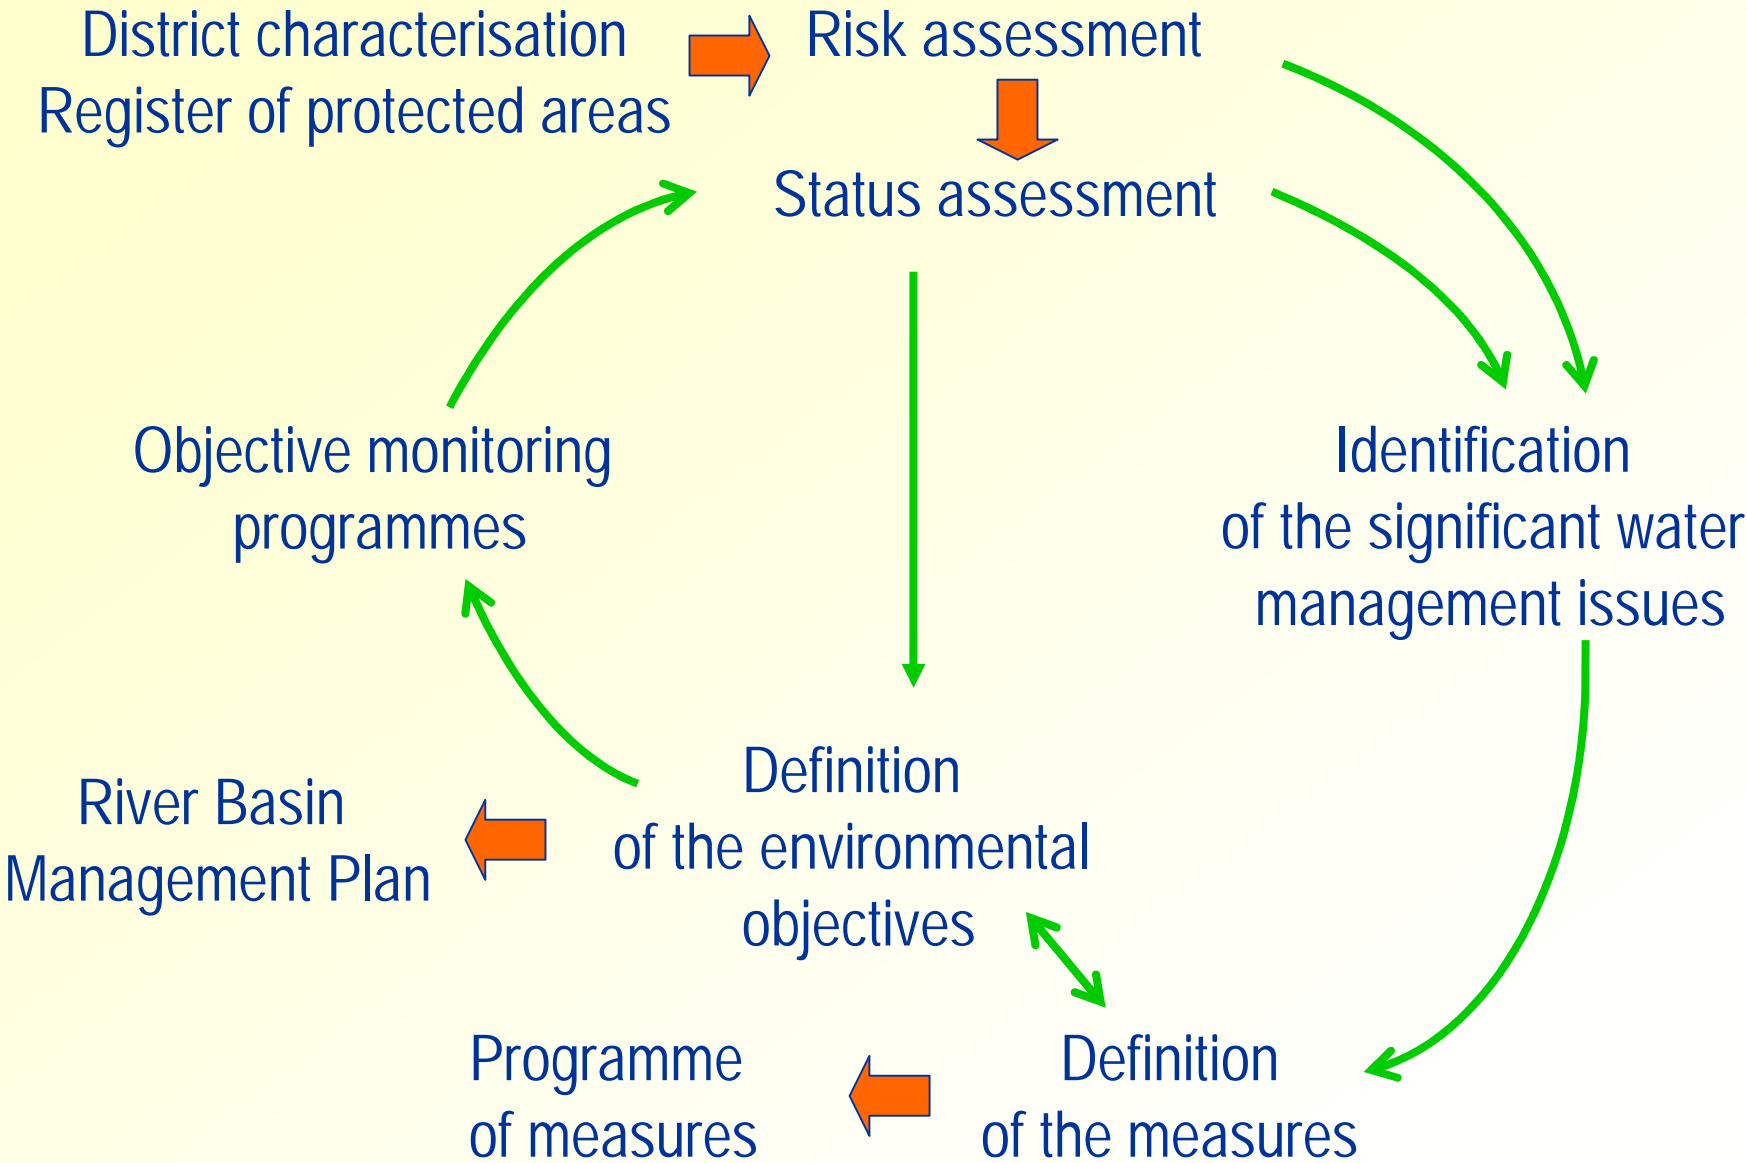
District characterisation
Register of protected areas

Risk assessment

Status assessment

Objective monitoring programmes

Identification of the significant water management issues

River Basin Management Plan

Definition of the environmental objectives

Programme of measures

Definition of the measures